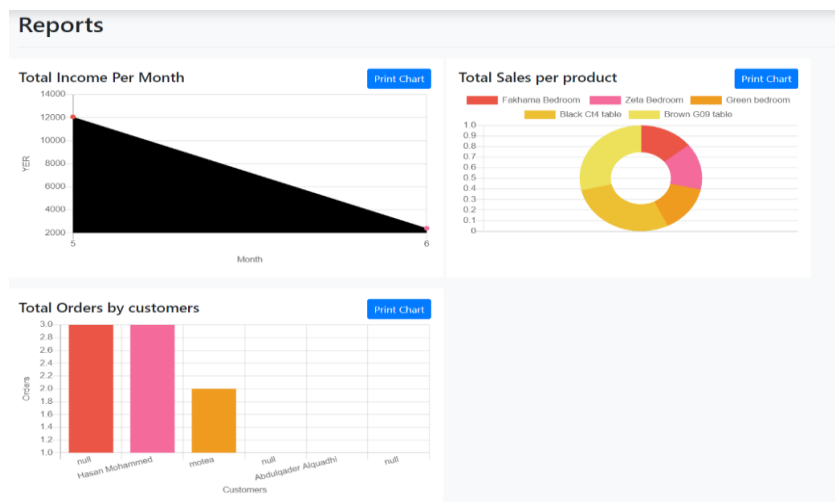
Reports

Total Income Per Month

Print Chart

14000
12000
10000
8000
6000
4000
2000

YER

5
6
Month

Total Sales per product

Print Chart

Fakhama Bedroom
Zeta Bedroom
Green bedroom
Black Ct4 table
Brown G09 table

1.0
0.9
0.8
0.7
0.6
0.5
0.4
0.3
0.2
0.1
0

Total Orders by customers

Print Chart

3.0
2.8
2.6
2.4
2.2
2.0
1.8
1.6
1.4
1.2
1.0

Orders

null
Hasan Mohammed
motea
null
Abdulqader Alquadhi
null

Customers